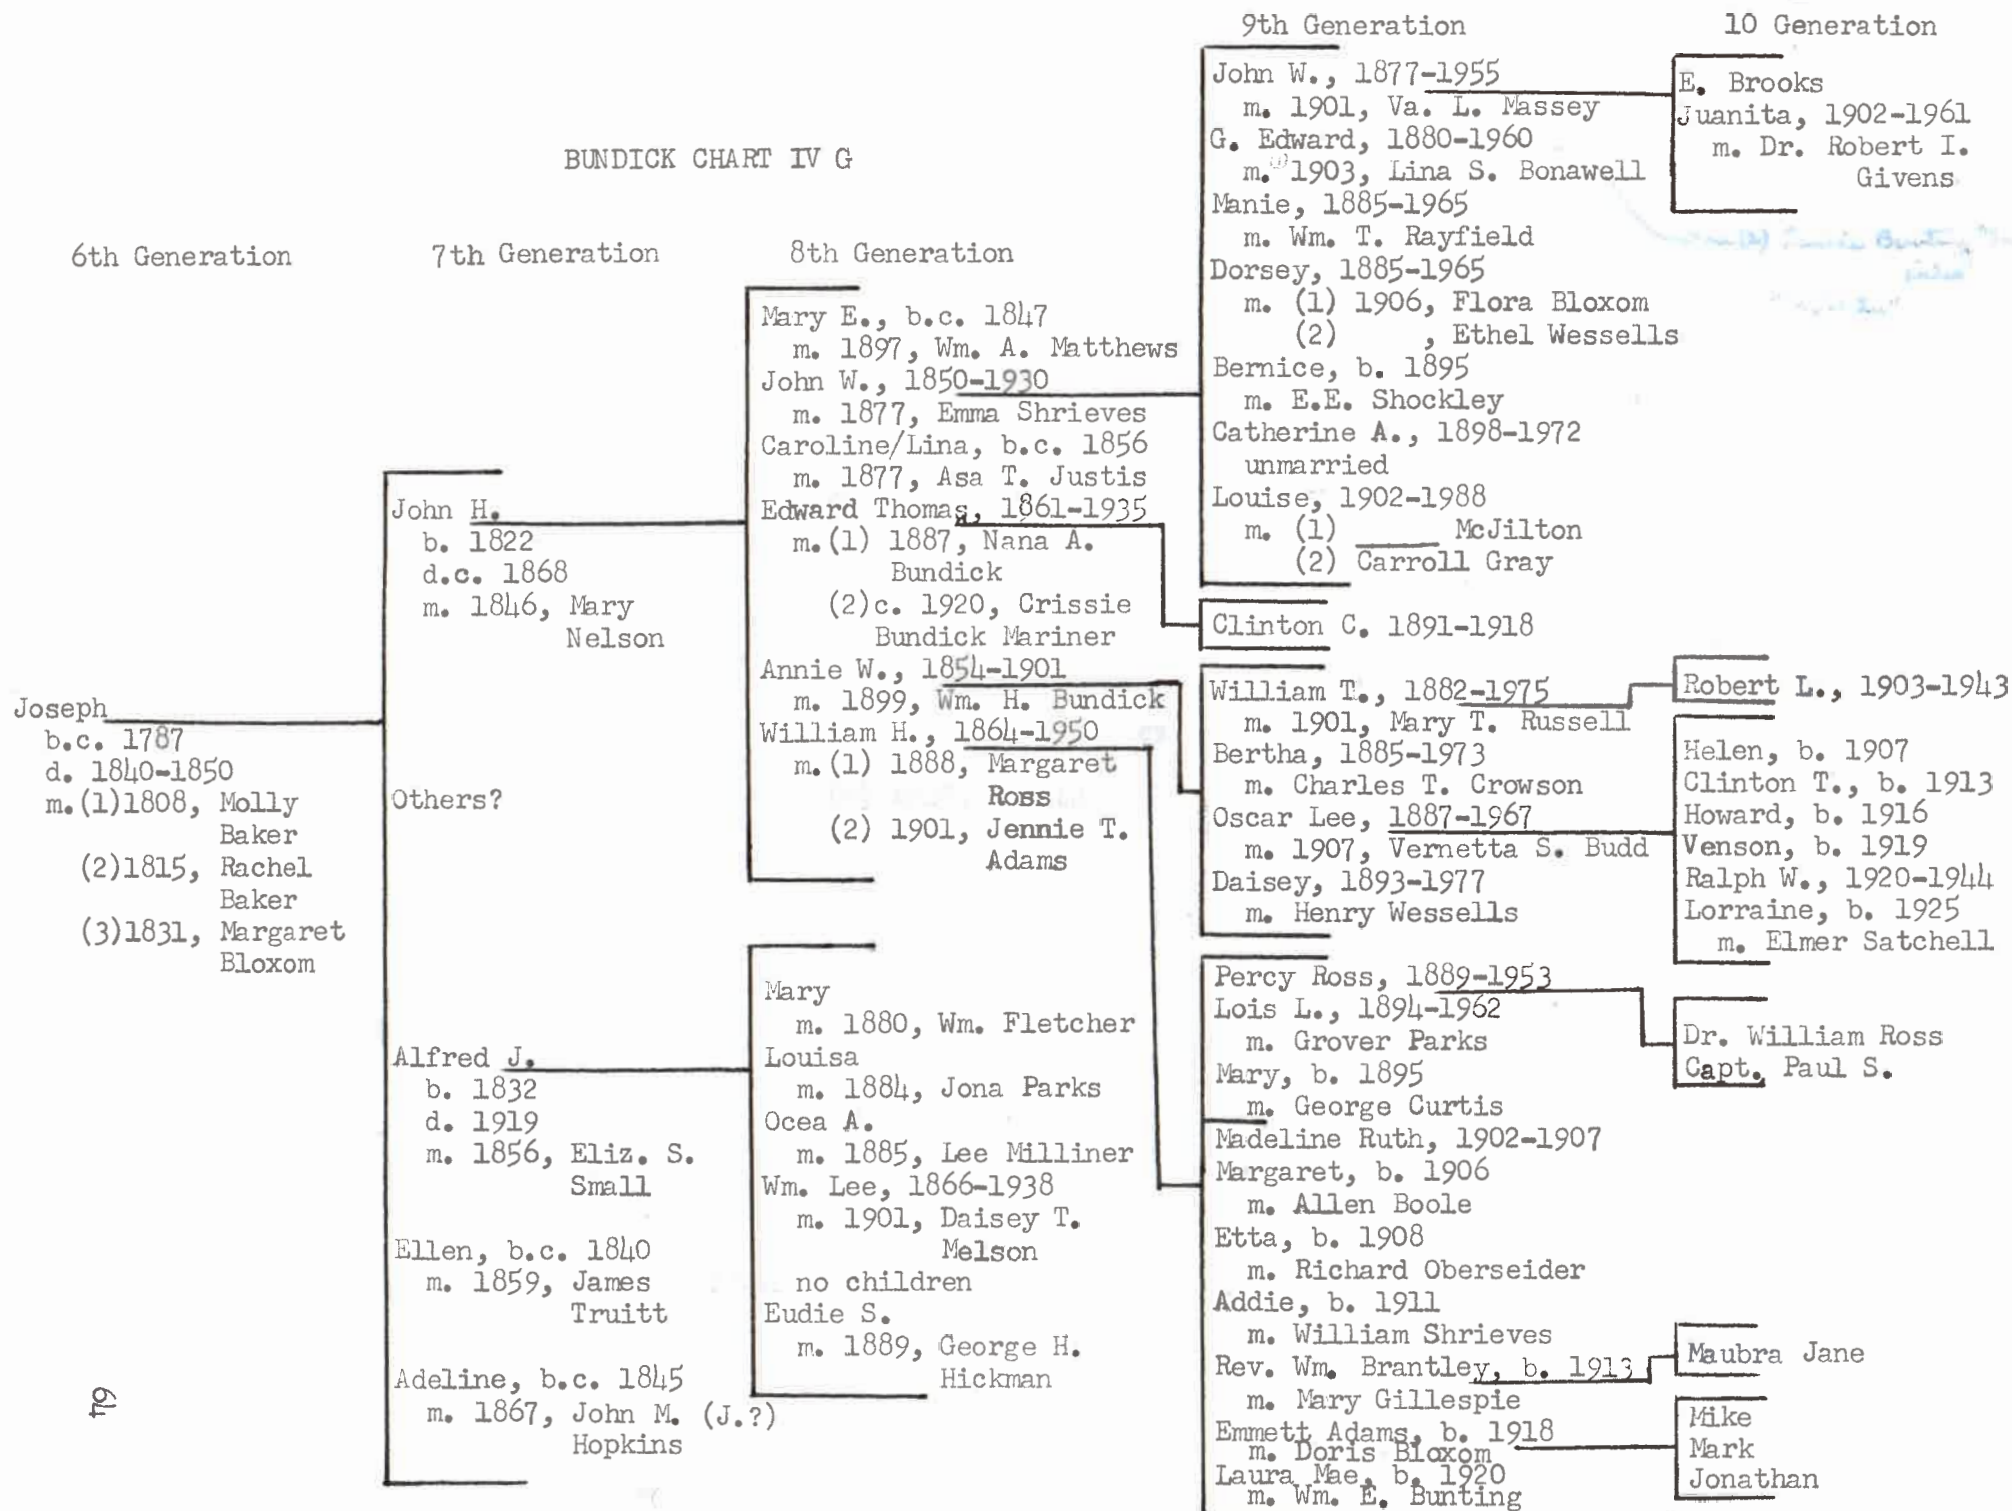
BUNDICK CHART IV G

6th Generation

Joseph
b.c. 1787
d. 1840-1850
m.(1)1808, Molly Baker
(2)1815, Rachel Baker
(3)1831, Margaret Bloxom

7th Generation

John H.
b. 1822
d.c. 1868
m. 1846, Mary Nelson

Others?

Alfred J.
b. 1832
d. 1919
m. 1856, Eliz. S. Small

Ellen, b.c. 1840
m. 1859, James Truitt

Adeline, b.c. 1845
m. 1867, John M. (J.?) Hopkins

8th Generation

Mary E., b.c. 1847
m. 1897, Wm. A. Matthews
John W., 1850-1930
m. 1877, Emma Shrieves
Caroline/Lina, b.c. 1856
m. 1877, Asa T. Justis
Edward Thomas, 1861-1935
m.(1) 1887, Nana A. Bundick
(2)c. 1920, Crissie Bundick Mariner
Annie W., 1854-1901
m. 1899, Wm. H. Bundick
William H., 1864-1950
m.(1) 1888, Margaret Ross
(2) 1901, Jennie T. Adams

Mary
m. 1880, Wm. Fletcher
Louisa
m. 1884, Jona Parks
Ocea A.
m. 1885, Lee Milliner
Wm. Lee, 1866-1938
m. 1901, Daisey T. Melson
no children
Eudie S.
m. 1889, George H. Hickman

9th Generation

John W., 1877-1955
m. 1901, Va. L. Massey
G. Edward, 1880-1960
m. 1903, Lina S. Bonawell
Manie, 1885-1965
m. Wm. T. Rayfield
Dorsey, 1885-1965
m. (1) 1906, Flora Bloxom
(2) , Ethel Wessells
Bernice, b. 1895
m. E.E. Shockley
Catherine A., 1898-1972
unmarried
Louise, 1902-1988
m. (1) ____ McJilton
(2) Carroll Gray

Clinton C. 1891-1918

William T., 1882-1975
m. 1901, Mary T. Russell
Bertha, 1885-1973
m. Charles T. Crowson
Oscar Lee, 1887-1967
m. 1907, Vernetta S. Budd
Daisey, 1893-1977
m. Henry Wessells

Percy Ross, 1889-1953
Lois L., 1894-1962
m. Grover Parks
Mary, b. 1895
m. George Curtis
Madeline Ruth, 1902-1907
Margaret, b. 1906
m. Allen Boole
Etta, b. 1908
m. Richard Oberseider
Addie, b. 1911
m. William Shrieves
Rev. Wm. Brantley, b. 1913
m. Mary Gillespie
Emmett Adams, b. 1918
m. Doris Bloxom
Laura Mae, b. 1920
m. Wm. E. Bunting

10 Generation

E. Brooks
Juanita, 1902-1961
m. Dr. Robert I. Givens

Robert L., 1903-1943

Helen, b. 1907
Clinton T., b. 1913
Howard, b. 1916
Venson, b. 1919
Ralph W., 1920-1944
Lorraine, b. 1925
m. Elmer Satchell

Dr. William Ross
Capt. Paul S.

Maubra Jane

Mike
Mark
Jonathan

64